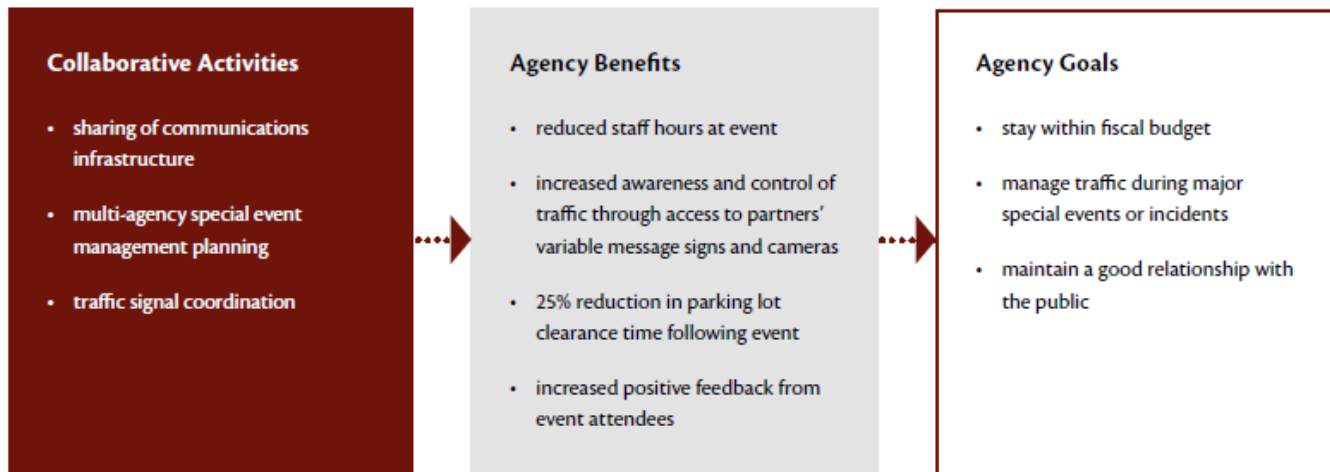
Collaborative Activities

• sharing of communications infrastructure

• multi-agency special event management planning

• traffic signal coordination

Agency Benefits

• reduced staff hours at event

• increased awareness and control of traffic through access to partners' variable message signs and cameras

• 25% reduction in parking lot clearance time following event

• increased positive feedback from event attendees

Agency Goals

• stay within fiscal budget

• manage traffic during major special events or incidents

• maintain a good relationship with the public